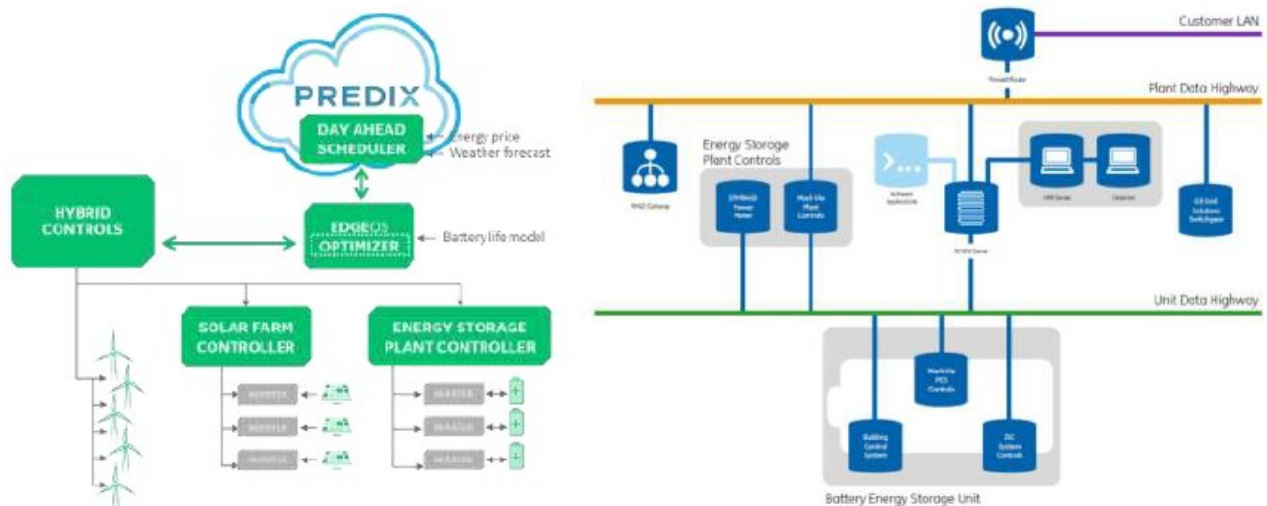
PREDIX

DAY AHEAD SCHEDULER

Energy price
Weather forecast

HYBRID CONTROLS

EDGEOS OPTIMIZER

Battery life model

SOLAR FARM CONTROLLER

ENERGY STORAGE PLANT CONTROLLER

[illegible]
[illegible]
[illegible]

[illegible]
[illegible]
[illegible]

Customer LAN

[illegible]

Plant Data Highway

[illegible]

Energy Storage Plant Controls

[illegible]

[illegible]

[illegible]

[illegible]

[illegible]

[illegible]

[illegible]

Unit Data Highway

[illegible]

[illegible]

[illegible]

Battery Energy Storage Unit